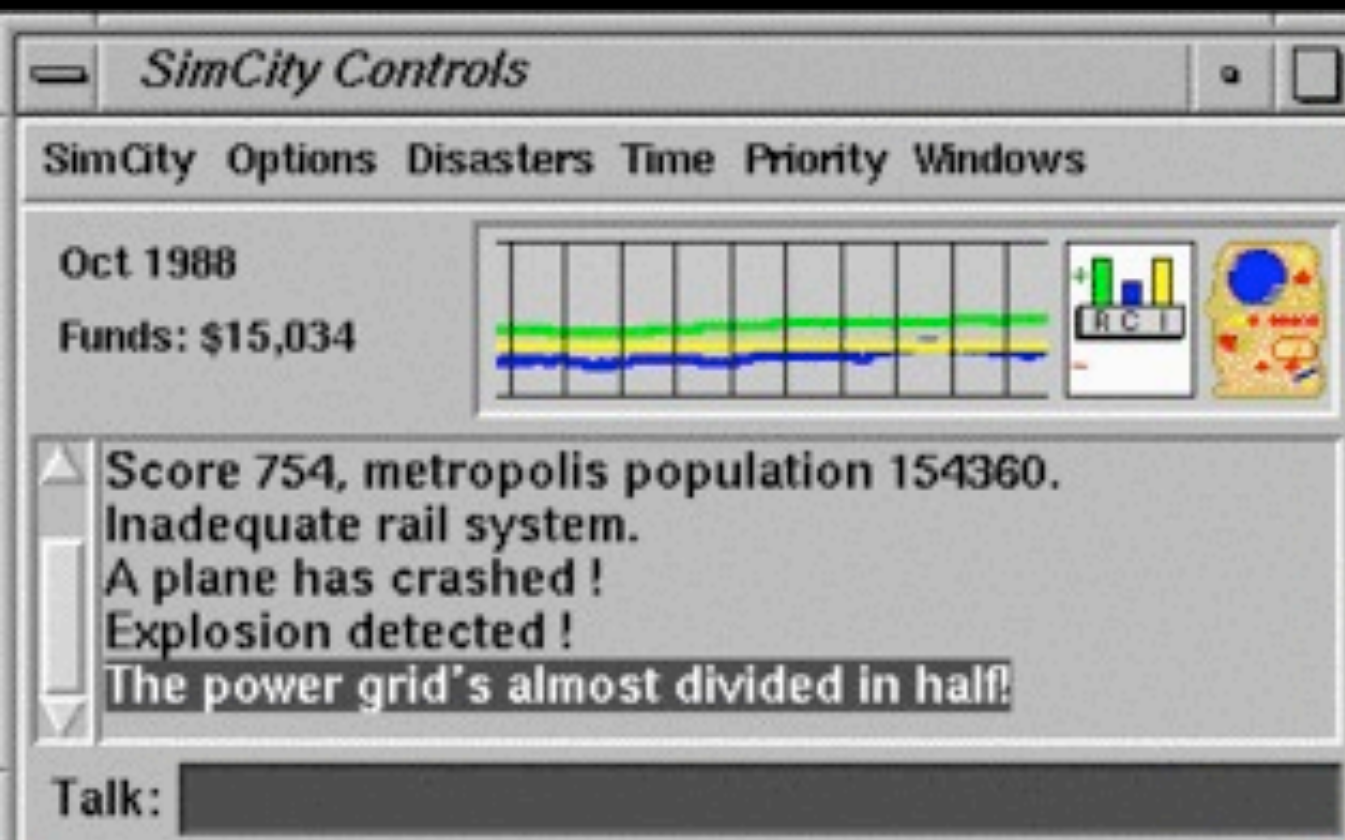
SimCity Controls

SimCity Options Disasters Time Priority Windows

Oct 1988

Funds: $15,034

+ R C I −

Score 754, metropolis population 154360.
Inadequate rail system.
A plane has crashed !
Explosion detected !
The power grid's almost divided in half!

Talk: